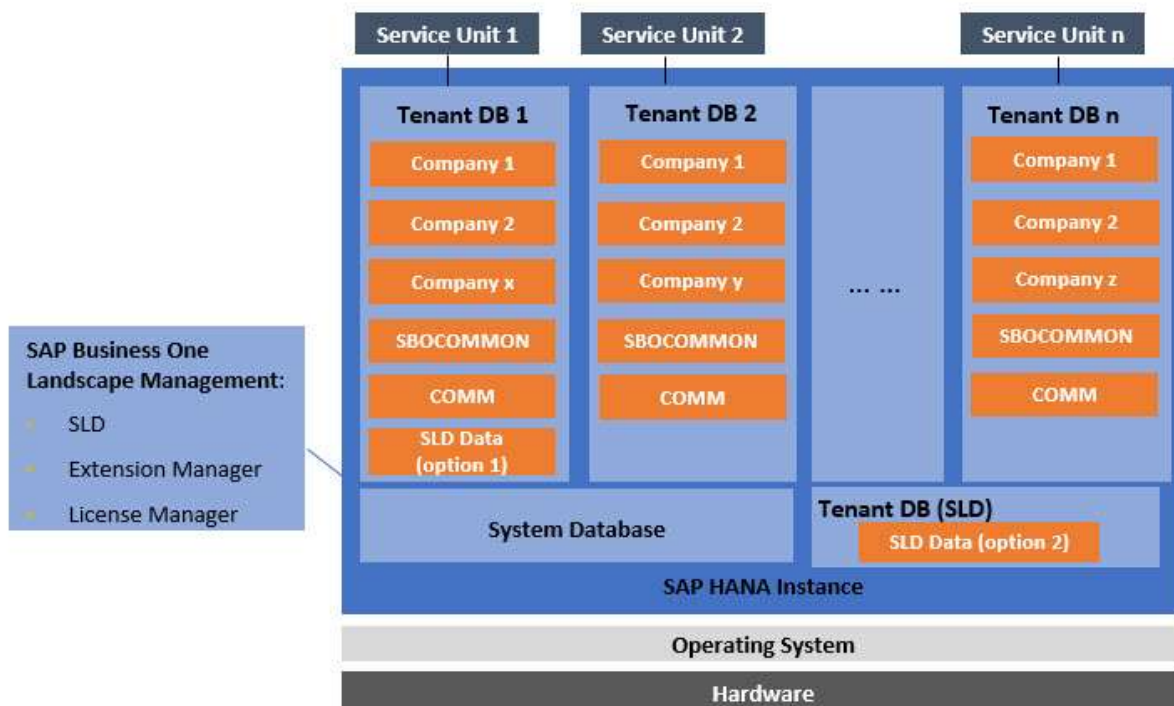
Service Unit 1

Service Unit 2

Service Unit n

Tenant DB 1

Company 1

Company 2

Company x

SBOCOMMON

COMM

SLD Data (option 1)

Tenant DB 2

Company 1

Company 2

Company y

SBOCOMMON

COMM

... ...

Tenant DB n

Company 1

Company 2

Company z

SBOCOMMON

COMM

SAP Business One Landscape Management:

- SLD
- Extension Manager
- License Manager

System Database

Tenant DB (SLD)

SLD Data (option 2)

SAP HANA Instance

Operating System

Hardware